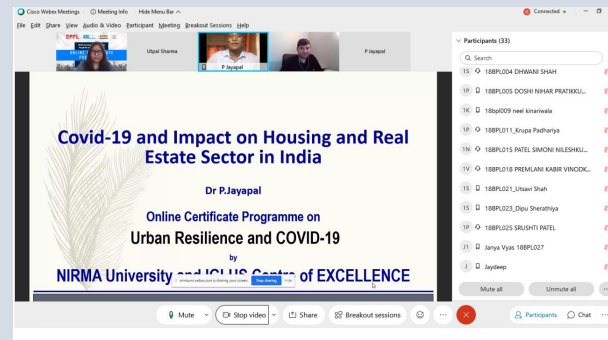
Cisco Webex Meetings   Meeting Info   Hide Menu Bar ^
Connected •

File  Edit  Share  View  Audio & Video  Participant  Meeting  Breakout Sessions  Help

EPFL

Utpal Sharma

P Jayapal

P Jayapal

Participants (33)

Search

1S  18BPL004 DHWANI SHAH
1P  18BPL005 DOSHI NIHAR PRATIKKU...
1K  18bpl009 neel kinariwala
1P  18BPL011_Krupa Padhariya
1N  18BPL015 PATEL SIMONI NILESHKU...
1V  18BPL018 PREMLANI KABIR VINODK...
1S  18BPL021_Utsavi Shah
1S  18BPL023_Dipu Sherathiya
1P  18BPL025 SRUSHTI PATEL
J1  Janya Vyas 18BPL027
J  Jaydeep

Mute all   Unmute all

Covid-19 and Impact on Housing and Real Estate Sector in India

Dr P.Jayapal

Online Certificate Programme on

Urban Resilience and COVID-19

by

NIRMA University and ICLUS Centre of EXCELLENCE

nirmauni.webex.com is sharing your screen.   Stop sharing   Hide

Mute   Stop video   Share   Breakout sessions   Participants   Chat